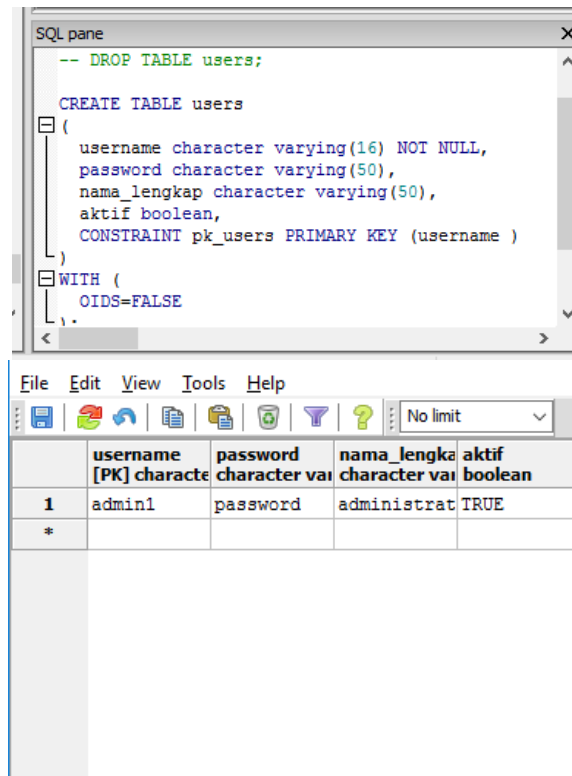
SQL pane

-- DROP TABLE users;

CREATE TABLE users
(
username character varying(16) NOT NULL,
password character varying(50),
nama_lengkap character varying(50),
aktif boolean,
CONSTRAINT pk_users PRIMARY KEY (username )
)
WITH (
OIDS=FALSE
);

File Edit View Tools Help

No limit

| | username [PK] characte | password character vai | nama_lengka character vai | aktif boolean |
|---|---|---|---|---|
| 1 | admin1 | password | administrat | TRUE |
| * | | | | |